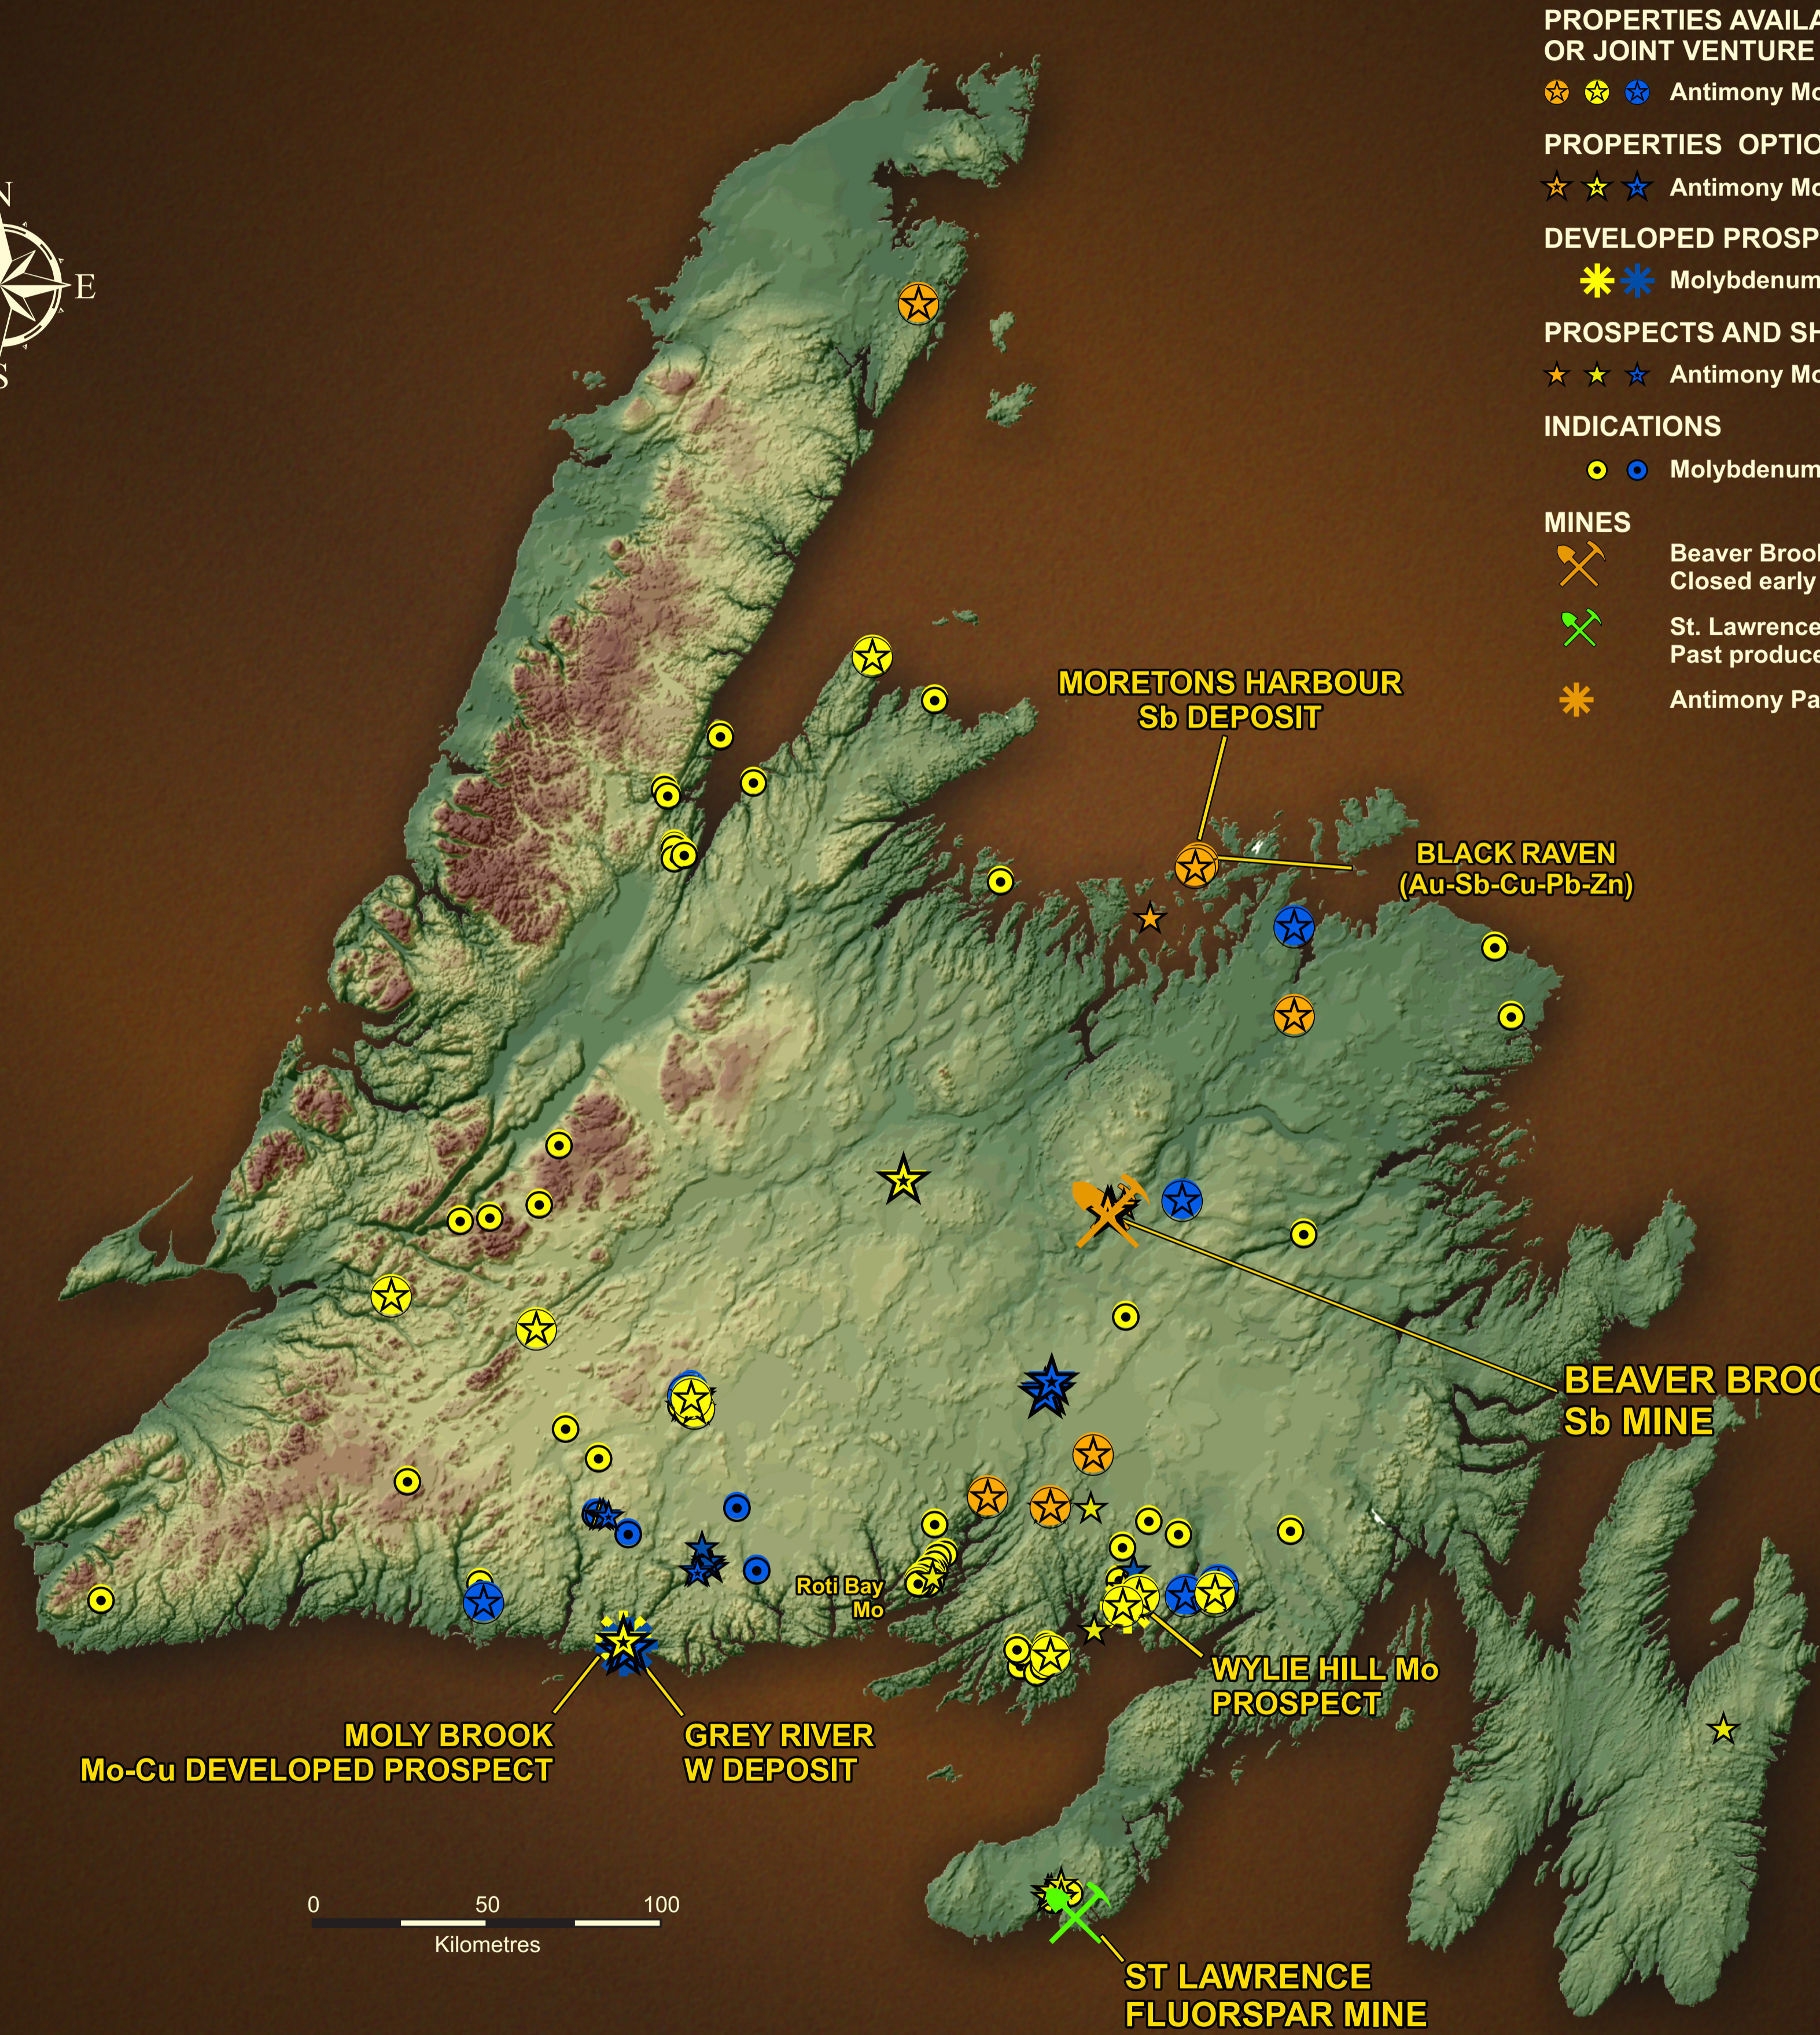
PROPERTIES AVAILA
OR JOINT VENTURE
Antimony Mo

PROPERTIES OPTIO
Antimony Mo

DEVELOPED PROSP
Molybdenum

PROSPECTS AND SH
Antimony Mo

INDICATIONS
Molybdenum

MINES
Beaver Brool
Closed early
St. Lawrence
Past produce
Antimony Pa

N
E
S

MORETONS HARBOUR
Sb DEPOSIT

BLACK RAVEN
(Au-Sb-Cu-Pb-Zn)

BEAVER BRO
Sb MINE

Roti Bay
Mo

WYLIE HILL Mo
PROSPECT

MOLY BROOK
Mo-Cu DEVELOPED PROSPECT

GREY RIVER
W DEPOSIT

0 50 100
Kilometres

ST LAWRENCE
FLUORSPAR MINE